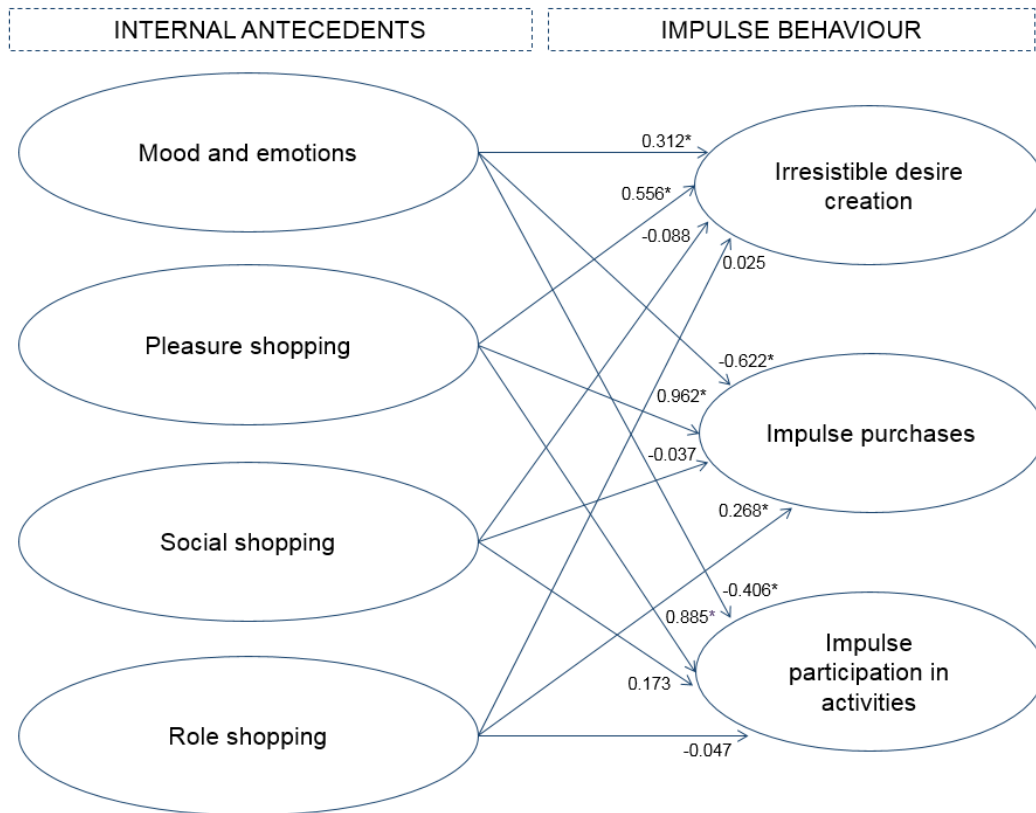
INTERNAL ANTECEDENTS

IMPULSE BEHAVIOUR

Mood and emotions

Pleasure shopping

Social shopping

Role shopping

Irresistible desire creation

Impulse purchases

Impulse participation in activities

0.312*

0.556*

-0.088

0.025

-0.622*

0.962*

-0.037

0.268*

-0.406*

0.885*

0.173

-0.047